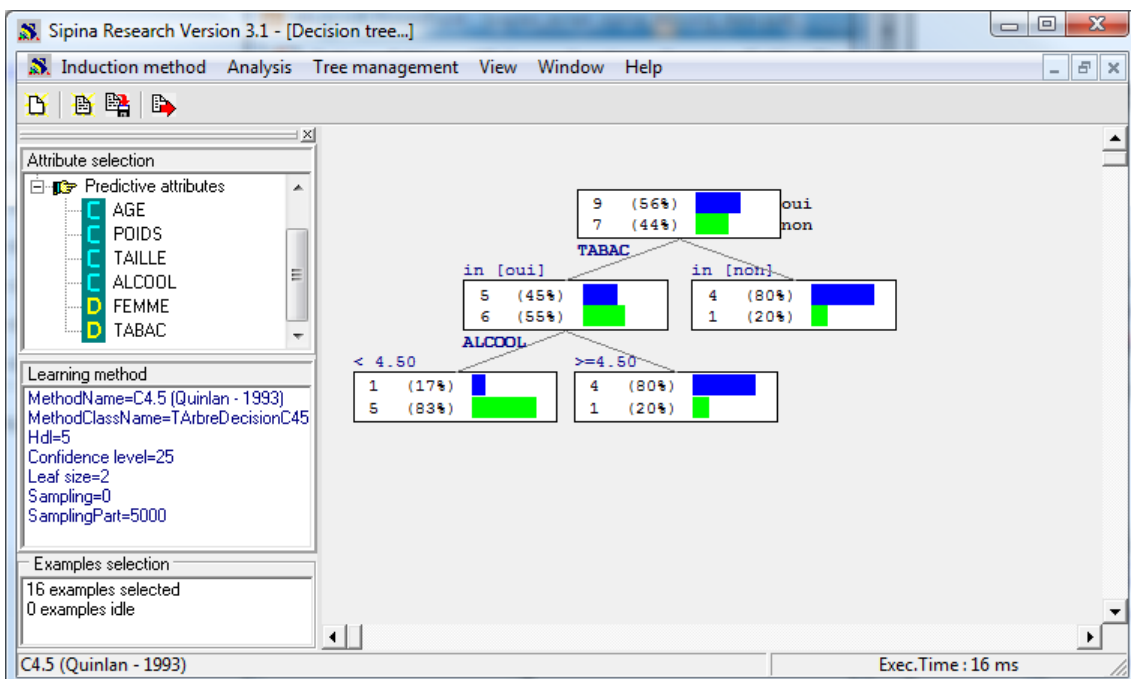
Sipina Research Version 3.1 - [Decision tree...]

Induction method Analysis Tree management View Window Help

Attribute selection

Predictive attributes
C AGE
C POIDS
C TAILLE
C ALCOOL
D FEMME
D TABAC

Learning method

MethodName=C4.5 (Quinlan - 1993)
MethodClassName=TArbreDecisionC45
Hdl=5
Confidence level=25
Leaf size=2
Sampling=0
SamplingPart=5000

Examples selection

16 examples selected
0 examples idle

9 (56%) oui
7 (44%) non

TABAC

in [oui]

5 (45%)
6 (55%)

in [non]

4 (80%)
1 (20%)

ALCOOL

< 4.50

1 (17%)
5 (83%)

>=4.50

4 (80%)
1 (20%)

C4.5 (Quinlan - 1993)

Exec.Time : 16 ms